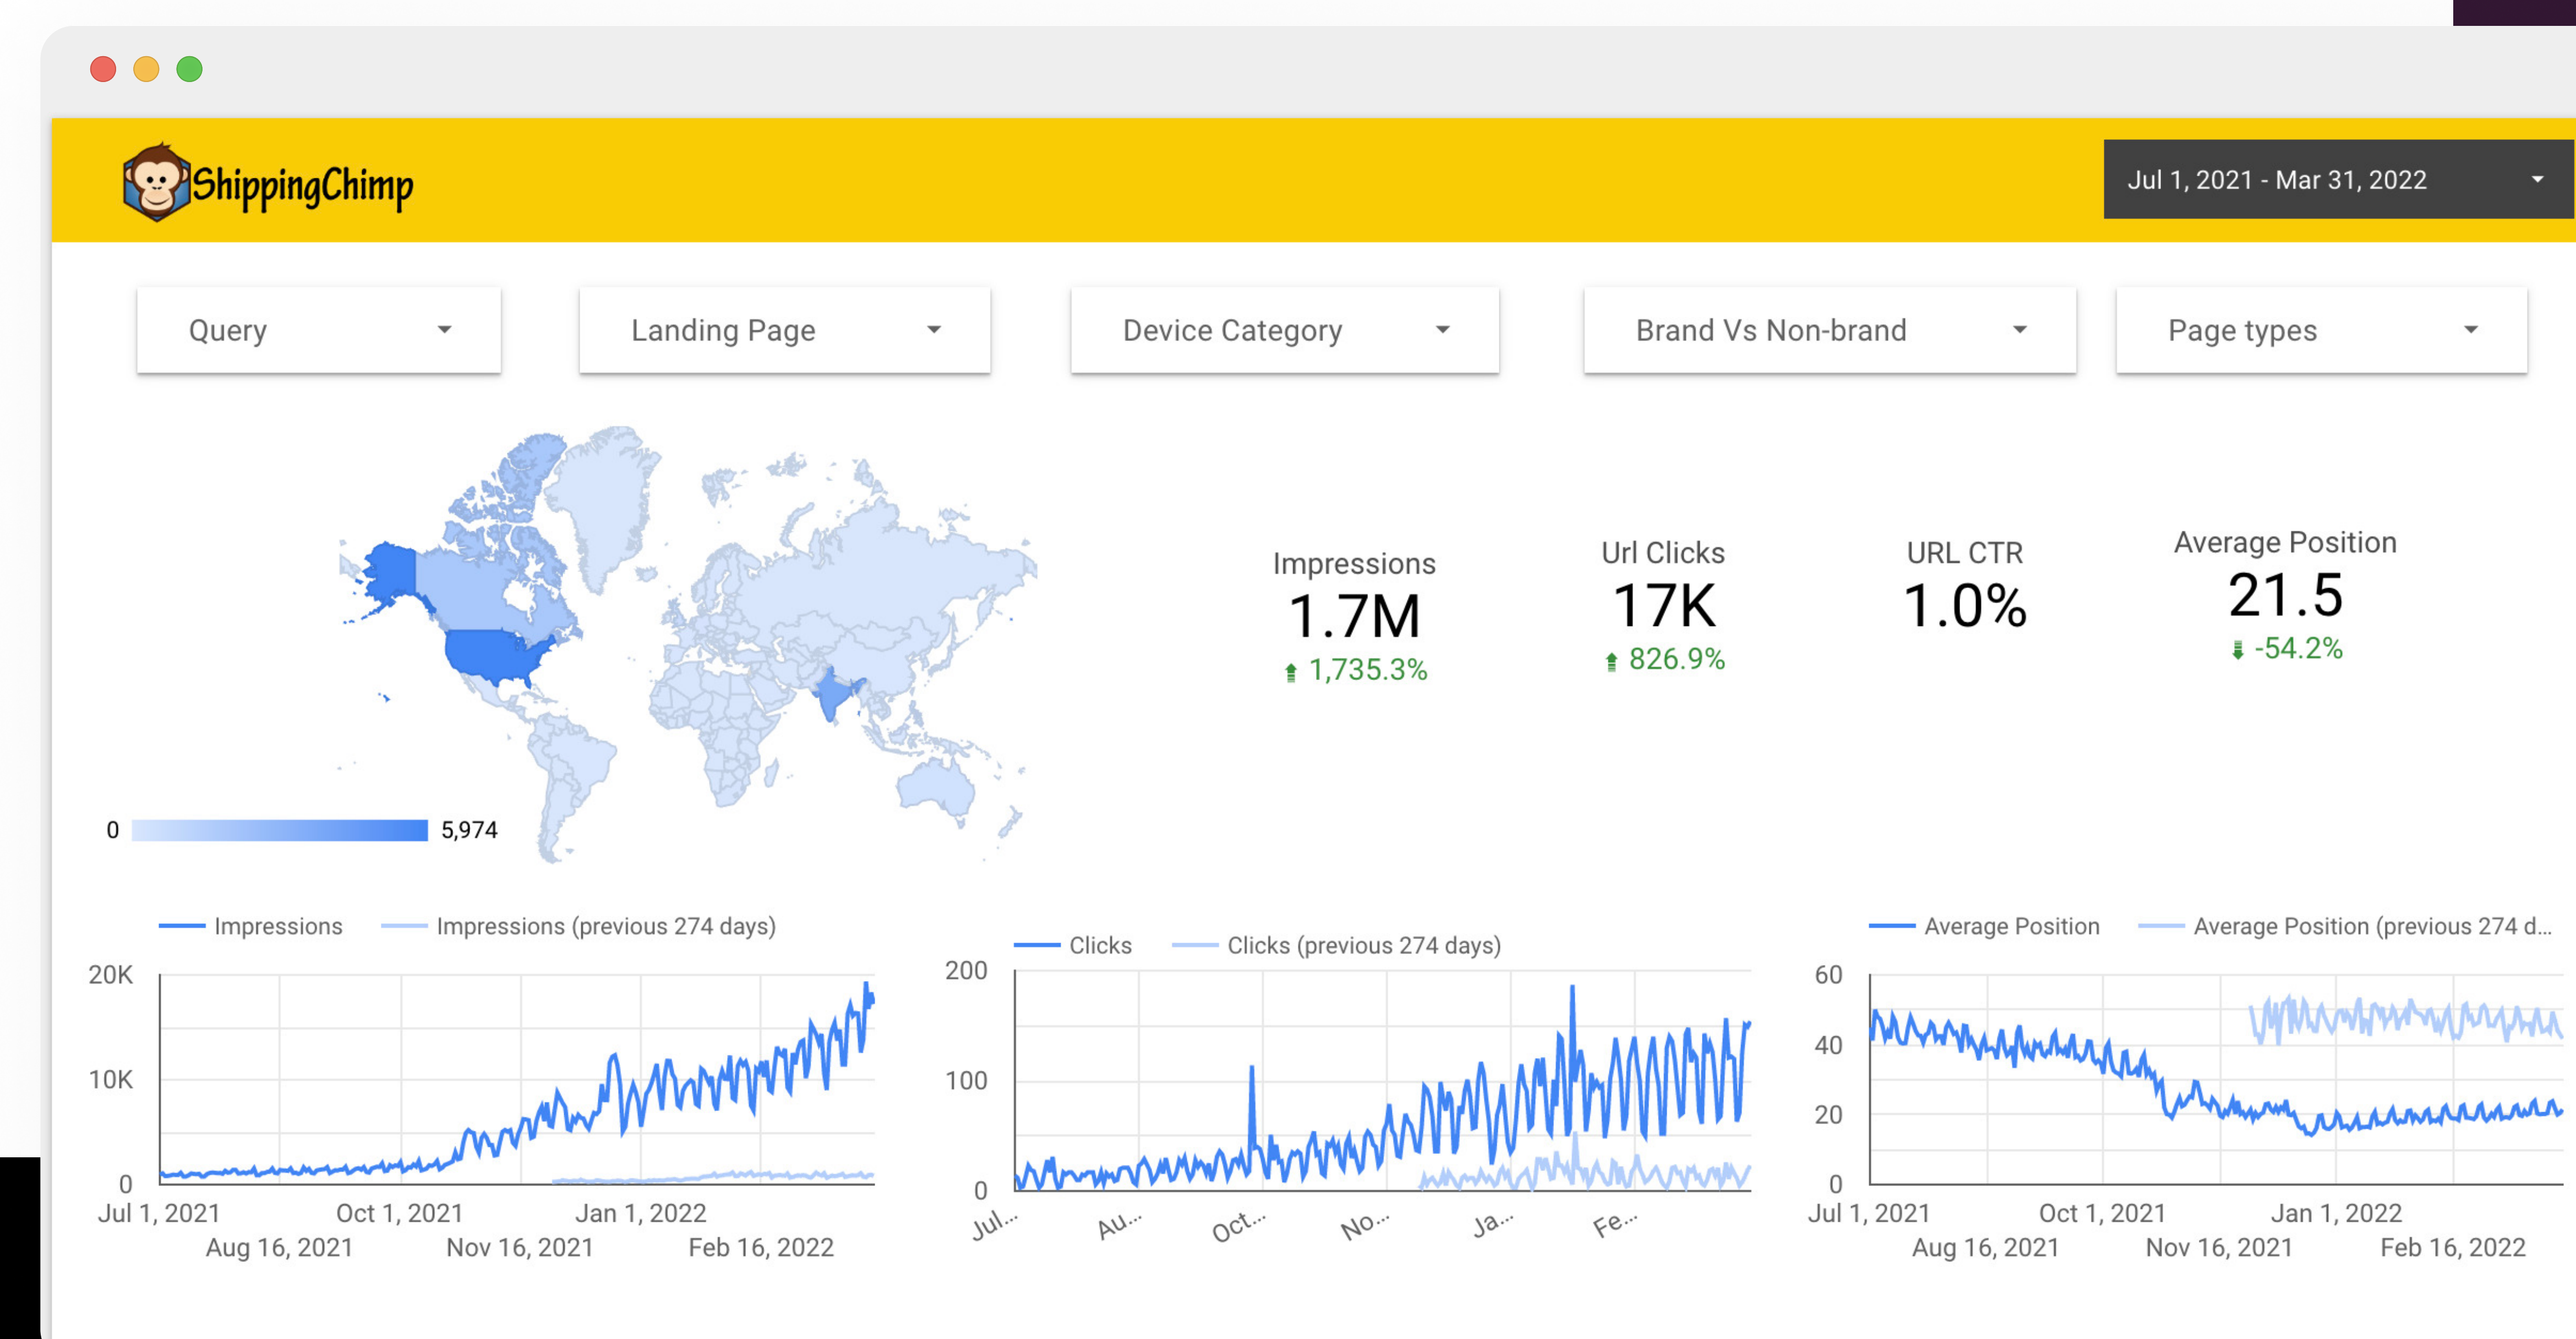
ShippingChimp

Jul 1, 2021 - Mar 31, 2022

Query

Landing Page

Device Category

Brand Vs Non-brand

Page types

0 5,974

Impressions
1.7M
1,735.3%

Url Clicks
17K
826.9%

URL CTR
1.0%

Average Position
21.5
-54.2%

Impressions  Impressions (previous 274 days)

20K
10K
0
Jul 1, 2021 Aug 16, 2021 Oct 1, 2021 Nov 16, 2021 Jan 1, 2022 Feb 16, 2022

Clicks  Clicks (previous 274 days)

200
100
0
Jul... Au... Oct... No... Ja... Fe...

Average Position  Average Position (previous 274 d...

60
40
20
0
Jul 1, 2021 Aug 16, 2021 Oct 1, 2021 Nov 16, 2021 Jan 1, 2022 Feb 16, 2022